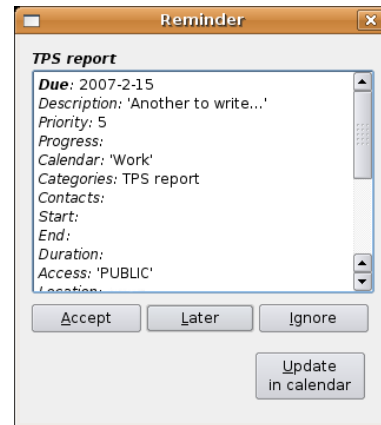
Reminder

TPS report

Due: 2007-2-15
Description: 'Another to write...'
Priority: 5
Progress:
Calendar: 'Work'
Categories: TPS report
Contacts:
Start:
End:
Duration:
Access: 'PUBLIC'
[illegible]

Accept Later Ignore

Update in calendar